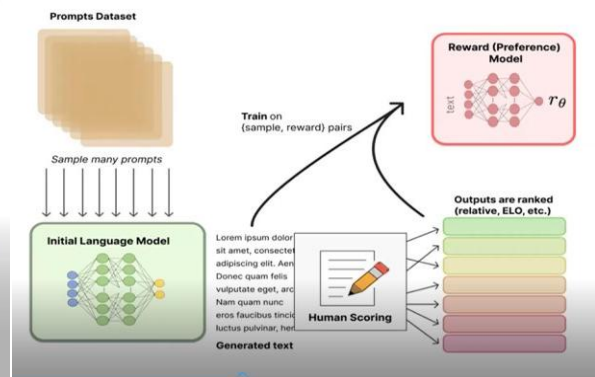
Prompts Dataset

Sample many prompts

Initial Language Model

Lorem ipsum dolor sit amet, consectet adipiscing elit. Aen Donec quam felis vulputate eget, arc Nam quam nunc eros faucibus tinci luctus pulvinar, her

Generated text

Human Scoring

Train on (sample, reward) pairs

Reward (Preference) Model

text

$r_\theta$

Outputs are ranked (relative, ELO, etc.)